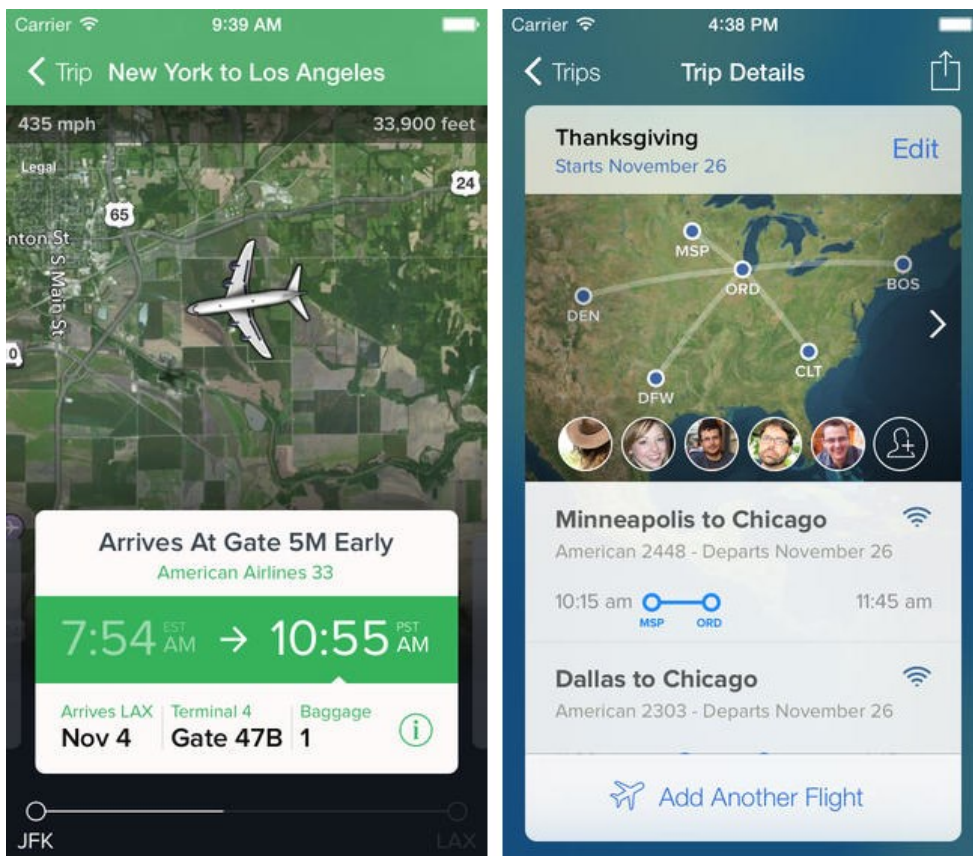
Carrier 9:39 AM

Trip New York to Los Angeles

435 mph 33,900 feet

Legal

24

65

nton St

S Main St

0

Arrives At Gate 5M Early

American Airlines 33

7:54 EST AM → 10:55 PST AM

| Arrives LAX | Terminal 4 | Baggage |
|---|---|---|
| Nov 4 | Gate 47B | 1 |

JFK LAX

Carrier 4:38 PM

Trips Trip Details

Thanksgiving

Starts November 26

Edit

MSP

ORD

BOS

DEN

CLT

DFW

Minneapolis to Chicago

American 2448 - Departs November 26

10:15 am MSP ORD 11:45 am

Dallas to Chicago

American 2303 - Departs November 26

Add Another Flight